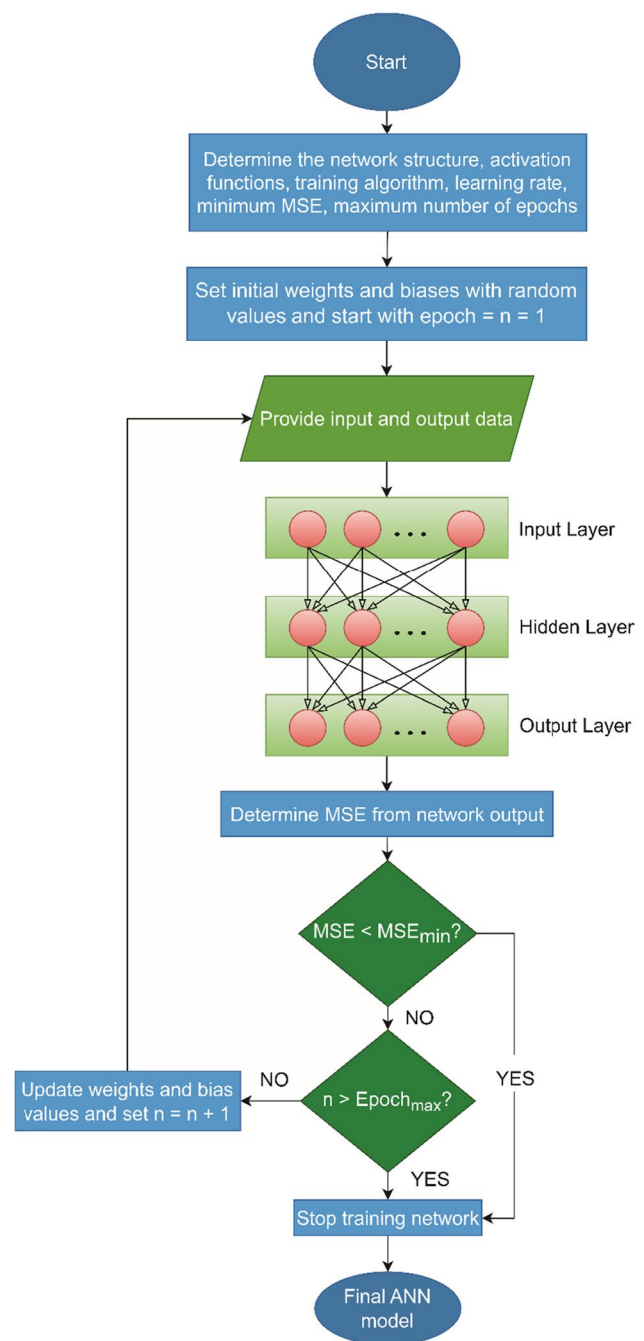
Start

Determine the network structure, activation functions, training algorithm, learning rate, minimum MSE, maximum number of epochs

Set initial weights and biases with random values and start with epoch = n = 1

Provide input and output data

Input Layer

Hidden Layer

Output Layer

Determine MSE from network output

MSE < $MSE_{min}$?

NO

YES

Update weights and bias values and set n = n + 1

NO

n > $Epoch_{max}$?

YES

Stop training network

Final ANN model